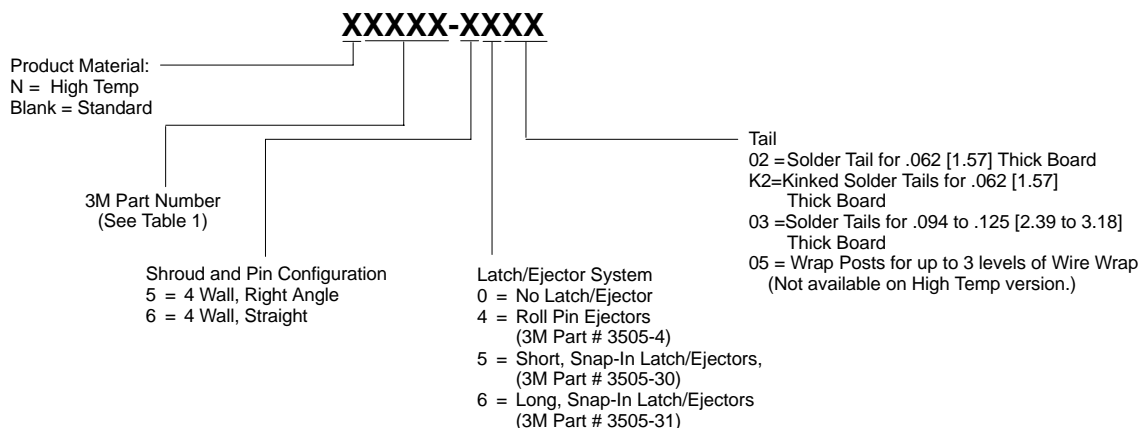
XXXXX-XXXX

Product Material:
N = High Temp
Blank = Standard

3M Part Number
(See Table 1)

Shroud and Pin Configuration
5 = 4 Wall, Right Angle
6 = 4 Wall, Straight

Latch/Ejector System
0 = No Latch/Ejector
4 = Roll Pin Ejectors (3M Part # 3505-4)
5 = Short, Snap-In Latch/Ejectors, (3M Part # 3505-30)
6 = Long, Snap-In Latch/Ejectors (3M Part # 3505-31)

Tail
02 =Solder Tail for .062 [1.57] Thick Board
K2=Kinked Solder Tails for .062 [1.57] Thick Board
03 =Solder Tails for .094 to .125 [2.39 to 3.18] Thick Board
05 = Wrap Posts for up to 3 levels of Wire Wrap (Not available on High Temp version.)